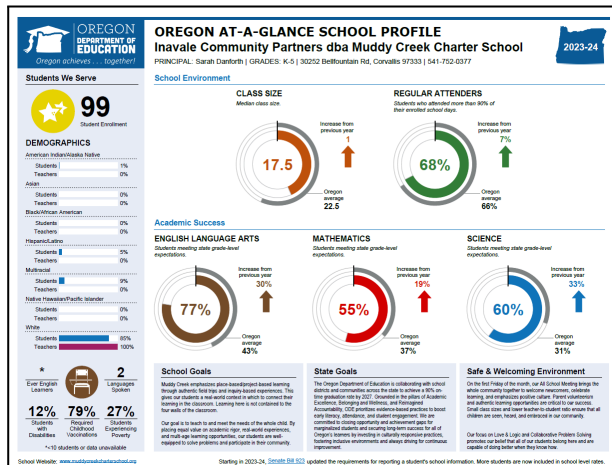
OREGON DEPARTMENT OF EDUCATION
Oregon achieves . . . together!

OREGON AT-A-GLANCE SCHOOL PROFILE
Inavale Community Partners dba Muddy Creek Charter School
PRINCIPAL: Sarah Danforth | GRADES: K-5 | 30252 Bellfountain Rd, Corvallis 97333 | 541-752-0377

2023-24

Students We Serve

99
Student Enrollment

DEMOGRAPHICS
American Indian/Alaska Native
Students 1%
Teachers 0%
Asian
Students 0%
Teachers 0%
Black/African American
Students 0%
Teachers 0%
Hispanic/Latino
Students 5%
Teachers 0%
Multiracial
Students 9%
Teachers 0%
Native Hawaiian/Pacific Islander
Students 0%
Teachers 0%
White
Students 85%
Teachers 100%

*
Ever English Learners

2
Languages Spoken

12%
Students with Disabilities

79%
Required Childhood Vaccinations

27%
Students Experiencing Poverty

*<10 students or data unavailable

School Environment

CLASS SIZE
Median class size.
17.5
Increase from previous year
1
Oregon average
22.5

REGULAR ATTENDERS
Students who attended more than 90% of their enrolled school days.
68%
Increase from previous year
7%
Oregon average
66%

Academic Success

ENGLISH LANGUAGE ARTS
Students meeting state grade-level expectations.
77%
Increase from previous year
30%
Oregon average
43%

MATHEMATICS
Students meeting state grade-level expectations.
55%
Increase from previous year
19%
Oregon average
37%

SCIENCE
Students meeting state grade-level expectations.
60%
Increase from previous year
33%
Oregon average
31%

School Goals
Muddy Creek emphasizes place-based/project-based learning through authentic field trips and inquiry-based experiences. This gives our students a real-world context in which to connect their learning in the classroom. Learning here is not confined to the four walls of the classroom.

Our goal is to teach to and meet the needs of the whole child. By placing equal value on academic rigor, real-world experiences, and multi-age learning opportunities, our students are well-equipped to solve problems and participate in their community.

State Goals
The Oregon Department of Education is collaborating with school districts and communities across the state to achieve a 90% on-time graduation rate by 2027. Grounded in the pillars of Academic Excellence, Belonging and Wellness, and Reimagined Accountability, ODE prioritizes evidence-based practices to boost early literacy, attendance, and student engagement. We are committed to closing opportunity and achievement gaps for marginalized students and securing long-term success for all of Oregon's learners by investing in culturally responsive practices, fostering inclusive environments and always striving for continuous improvement.

Safe & Welcoming Environment
On the first Friday of the month, our All School Meeting brings the whole community together to welcome newcomers, celebrate learning, and emphasize positive culture. Parent volunteerism and authentic learning opportunities are critical to our success. Small class sizes and lower teacher-to-student ratio ensure that all children are seen, heard, and embraced in our community.

Our focus on Love & Logic and Collaborative Problem Solving promotes our belief that all of our students belong here and are capable of doing better when they know how.

School Website: www.muddycreekcharterschool.org
Starting in 2023-24, Senate Bill 923 updated the requirements for reporting a student's school information. More students are now included in school level rates.